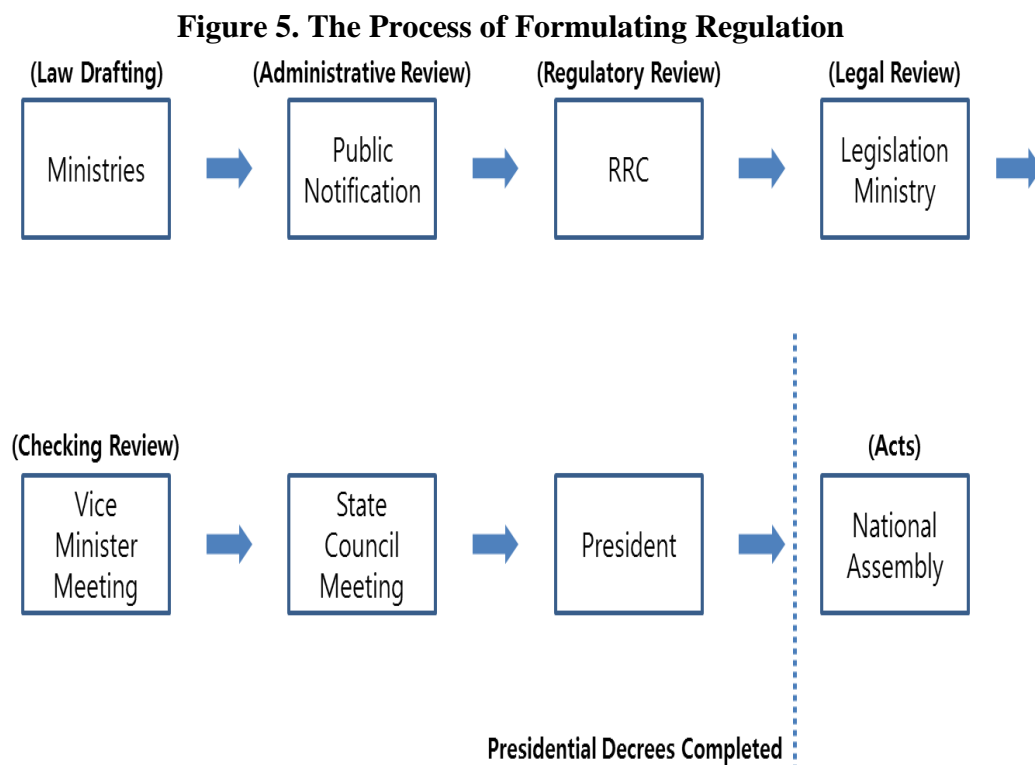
Figure 5. The Process of Formulating Regulation

(Law Drafting)
Ministries

(Administrative Review)
Public Notification

(Regulatory Review)
RRC

(Legal Review)
Legislation Ministry

(Checking Review)
Vice Minister Meeting

State Council Meeting

President

(Acts)
National Assembly

Presidential Decrees Completed